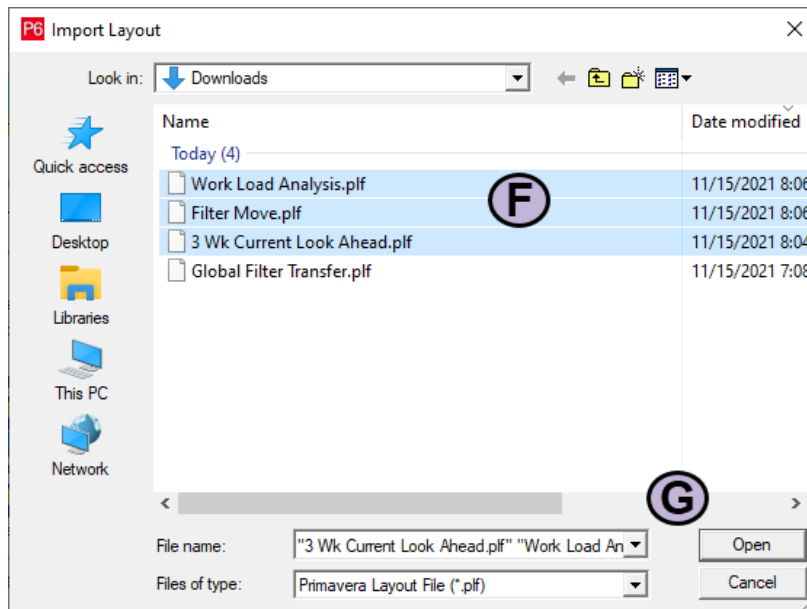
P6 Import Layout

Look in: Downloads

Quick access

Desktop

Libraries

This PC

Network

| Name | Date modified |
|---|---|
| Today (4) | |
| Work Load Analysis.plf | 11/15/2021 8:06 |
| Filter Move.plf | 11/15/2021 8:06 |
| 3 Wk Current Look Ahead.plf | 11/15/2021 8:04 |
| Global Filter Transfer.plf | 11/15/2021 7:08 |

F

G

File name: "3 Wk Current Look Ahead.plf" "Work Load An

Files of type: Primavera Layout File (*.plf)

Open

Cancel